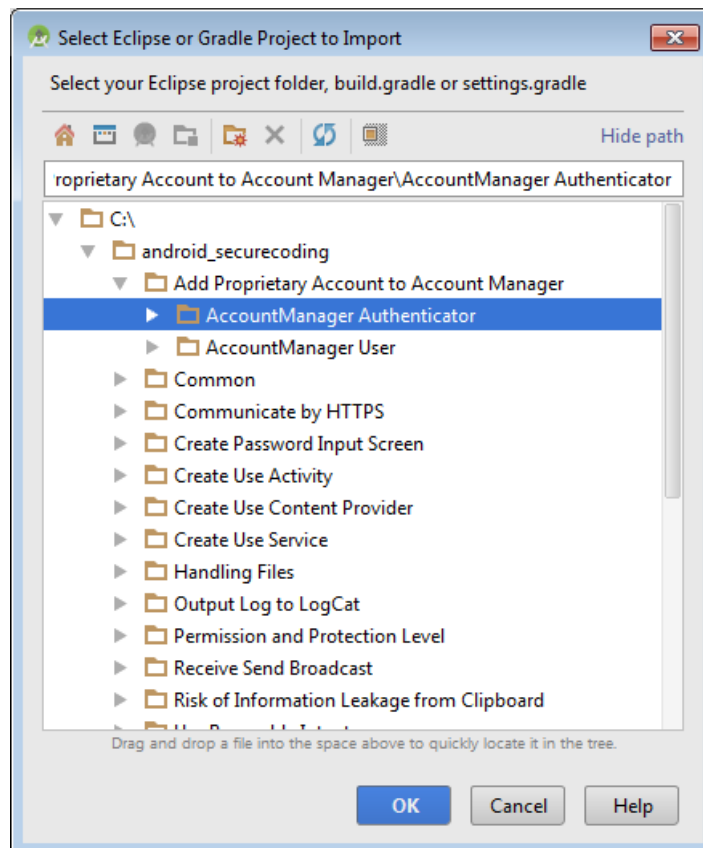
Select Eclipse or Gradle Project to Import

Select your Eclipse project folder, build.gradle or settings.gradle

Hide path

roprietary Account to Account Manager\AccountManager Authenticator

C:\
android_securecoding
Add Proprietary Account to Account Manager
AccountManager Authenticator
AccountManager User
Common
Communicate by HTTPS
Create Password Input Screen
Create Use Activity
Create Use Content Provider
Create Use Service
Handling Files
Output Log to LogCat
Permission and Protection Level
Receive Send Broadcast
Risk of Information Leakage from Clipboard
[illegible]

Drag and drop a file into the space above to quickly locate it in the tree.

OK
Cancel
Help